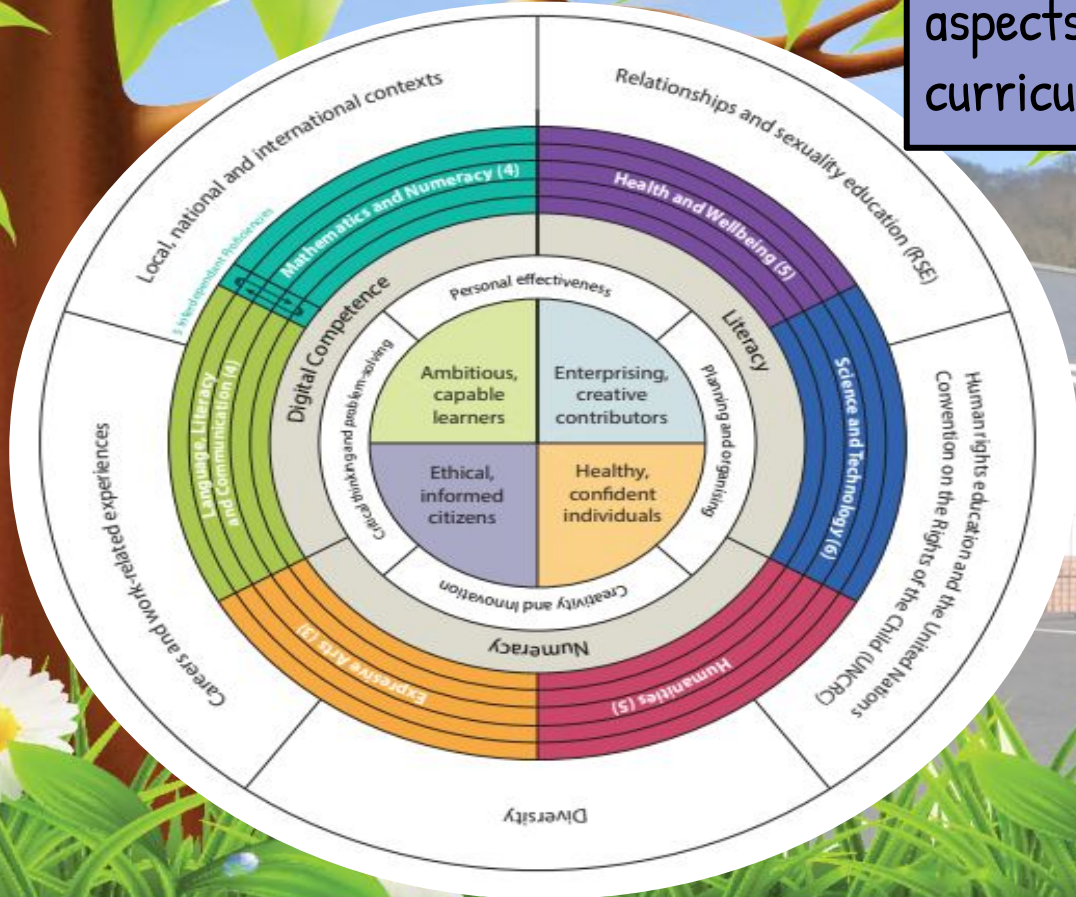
aspects
curricu

Local, national and international contexts

Relationships and sexuality education (RSE)

Mathematics and Numeracy (4)

Health and Wellbeing (5)

5 interdependent Proficiencies

Digital Competence

Personal effectiveness

Literacy

Science and Technology (6)

Language, Literacy and Communication (4)

Critical thinking and problem-solving

Planning and organising

Ambitious, capable learners

Enterprising, creative contributors

Ethical, informed citizens

Healthy, confident individuals

Creativity and innovation

Numeracy

Expressive Arts (3)

Humanities (5)

Careers and work-related experiences

Human rights education and the United Nations Convention on the Rights of the Child (UNCRC)

Diversity